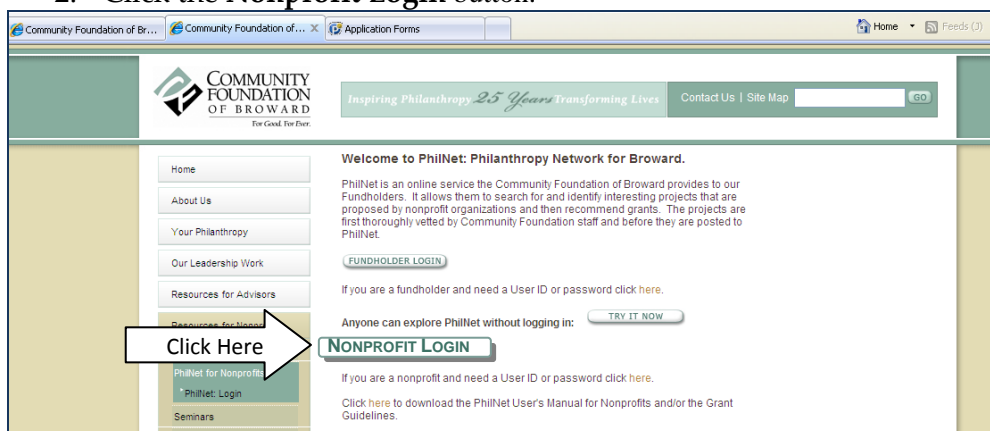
2. Click the Nonprofit Login button.

Community Foundation of Br... | Community Foundation of... | Application Forms

Home | Feeds (J)

COMMUNITY FOUNDATION OF BROWARD
For Good. For Ever.

Inspiring Philanthropy 25 Years Transforming Lives

Contact Us | Site Map GO

Home
About Us
Your Philanthropy
Our Leadership Work
Resources for Advisors
Resources for Nonpr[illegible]
PhilNet for Nonprofits
* PhilNet: Login
Seminars

Welcome to PhilNet: Philanthropy Network for Broward.

PhilNet is an online service the Community Foundation of Broward provides to our Fundholders. It allows them to search for and identify interesting projects that are proposed by nonprofit organizations and then recommend grants. The projects are first thoroughly vetted by Community Foundation staff and before they are posted to PhilNet.

FUNDHOLDER LOGIN

If you are a fundholder and need a User ID or password click here.

Anyone can explore PhilNet without logging in: TRY IT NOW

Click Here

NONPROFIT LOGIN

If you are a nonprofit and need a User ID or password click here.

Click here to download the PhilNet User's Manual for Nonprofits and/or the Grant Guidelines.